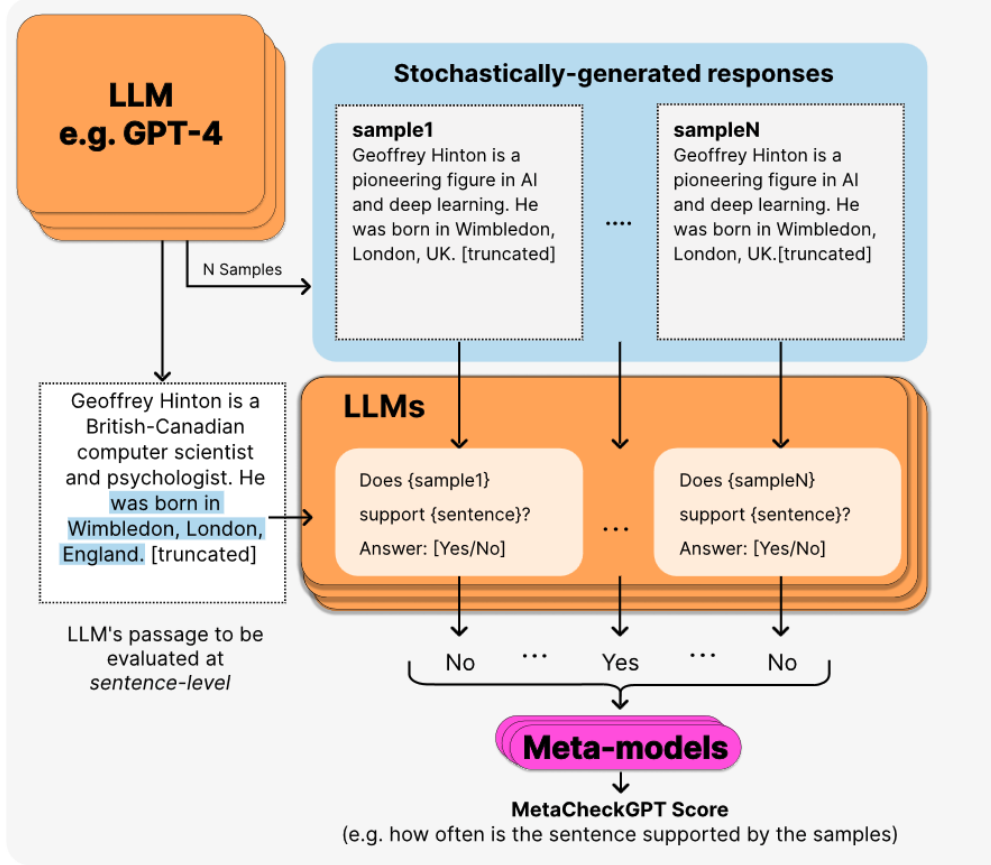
LLM
e.g. GPT-4

Stochastically-generated responses

sample1
Geoffrey Hinton is a pioneering figure in AI and deep learning. He was born in Wimbledon, London, UK. [truncated]

....

sampleN
Geoffrey Hinton is a pioneering figure in AI and deep learning. He was born in Wimbledon, London, UK.[truncated]

N Samples

Geoffrey Hinton is a British-Canadian computer scientist and psychologist. He was born in Wimbledon, London, England. [truncated]

LLM's passage to be evaluated at *sentence-level*

LLMs

Does {sample1} support {sentence}? Answer: [Yes/No]

...

Does {sampleN} support {sentence}? Answer: [Yes/No]

No ... Yes ... No

Meta-models

MetaCheckGPT Score
(e.g. how often is the sentence supported by the samples)